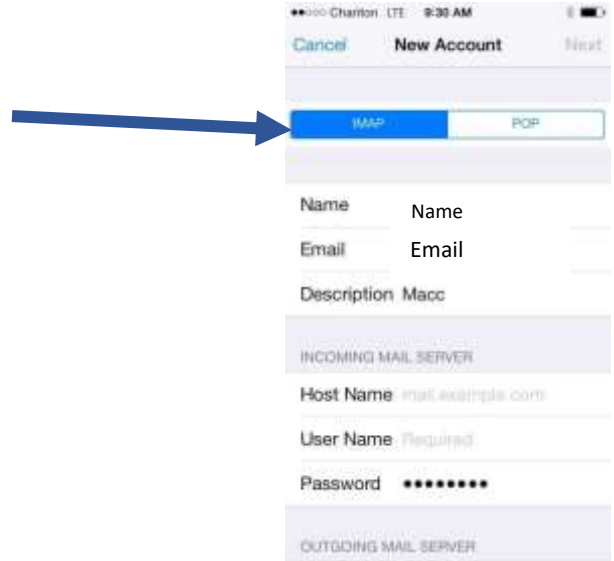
••○○○ Chariton LTE 9:30 AM

Cancel New Account Next

IMAP POP

Name Name

Email Email

Description Macc

INCOMING MAIL SERVER

Host Name mail.example.com

User Name Required

Password ••••••••

OUTGOING MAIL SERVER